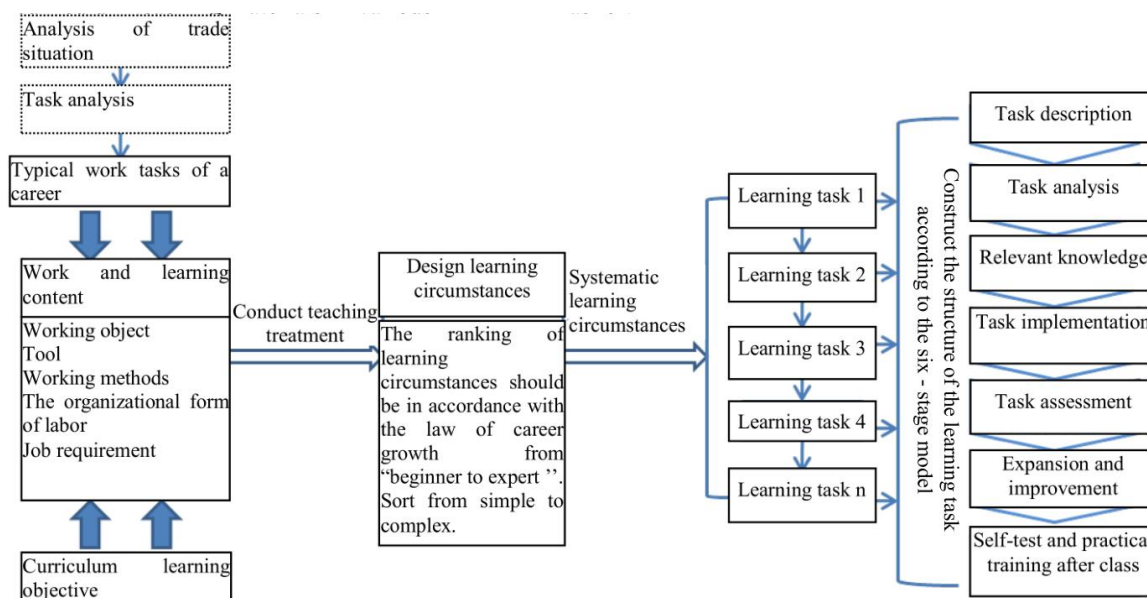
Analysis of trade situation

Task analysis

Typical work tasks of a career

Work and learning content

Working object
Tool
Working methods
The organizational form of labor
Job requirement

Curriculum learning objective

Conduct teaching treatment

Design learning circumstances

The ranking of learning circumstances should be in accordance with the law of career growth from "beginner to expert ''. Sort from simple to complex.

Systematic learning circumstances

Learning task 1

Learning task 2

Learning task 3

Learning task 4

Learning task n

Construct the structure of the learning task according to the six - stage model

Task description

Task analysis

Relevant knowledge

Task implementation

Task assessment

Expansion and improvement

Self-test and practical training after class